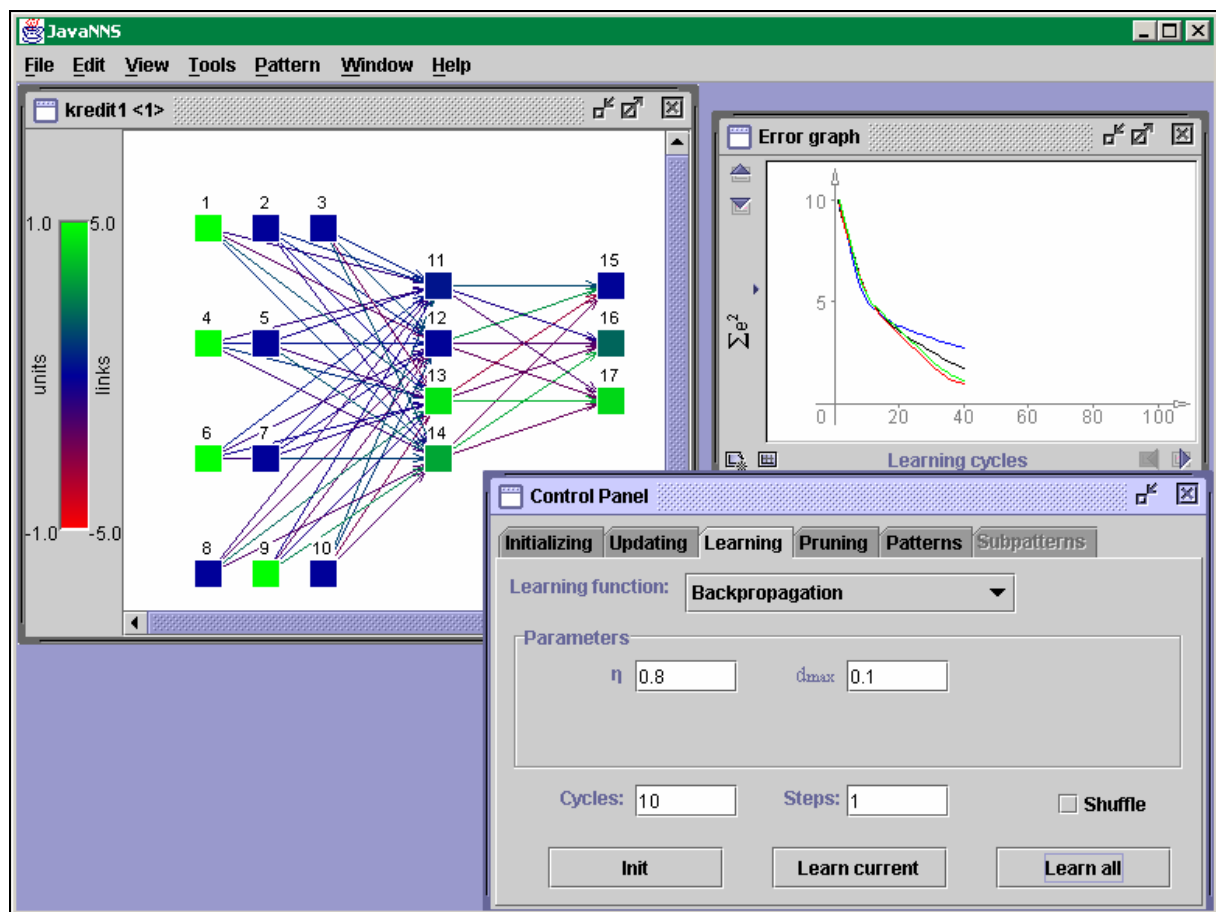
JavaNNS

File Edit View Tools Pattern Window Help

kredit1 <1>

1.0 5.0

units links

-1.0 -5.0

1 2 3

4 5

6 7

8 9 10

11 12 13 14

15 16 17

Error graph

10

5

$\sum e^2$

0 20 40 60 80 100

Learning cycles

Control Panel

Initializing Updating Learning Pruning Patterns Subpatterns

Learning function: Backpropagation

Parameters

η 0.8 dmax 0.1

Cycles: 10 Steps: 1 Shuffle

Init Learn current Learn all